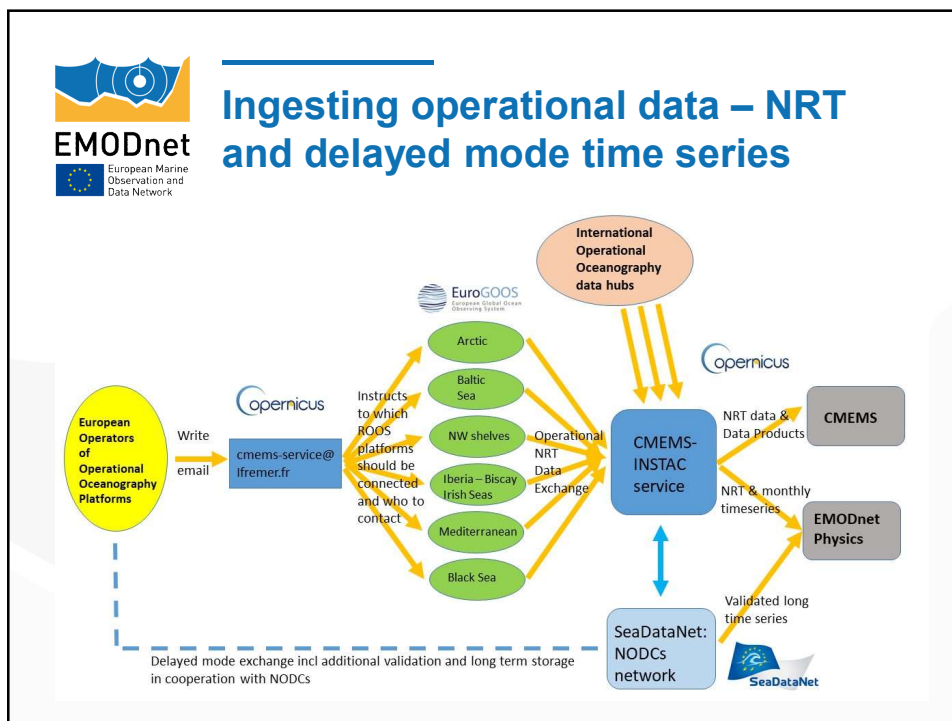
EMODnet
European Marine Observation and Data Network

Ingesting operational data – NRT and delayed mode time series

International Operational Oceanography data hubs

EuroGOOS
European Global Ocean Observing System

Arctic
Baltic Sea
NW shelves
Iberia – Biscay Irish Seas
Mediterranean
Black Sea

opernicus

opernicus

European Operators of Operational Oceanography Platforms

Write email

cmems-service@ Ifremer.fr

Instructs to which ROOS platforms should be connected and who to contact

Operational NRT Data Exchange

CMEMS-INSTAC service

NRT data & Data Products

CMEMS

NRT & monthly timeseries

EMODnet Physics

Validated long time series

SeaDataNet: NODCs network

SeaDataNet

Delayed mode exchange incl additional validation and long term storage in cooperation with NODCs